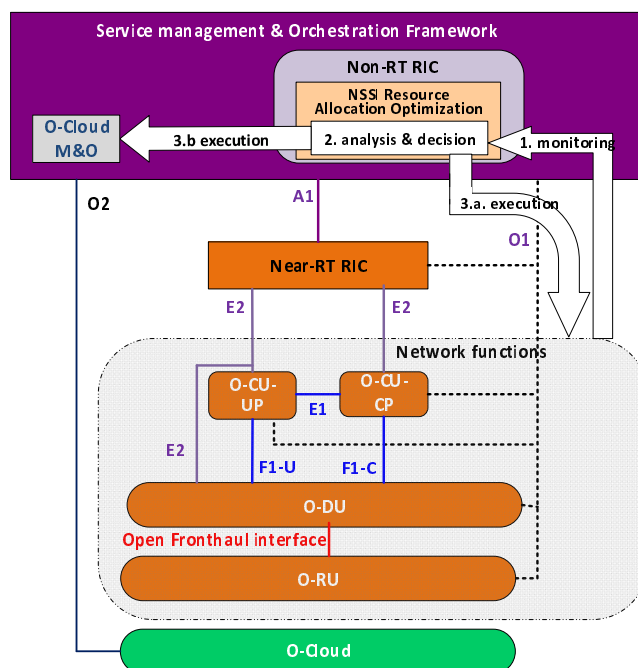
Service management & Orchestration Framework

Non-RT RIC

NSSI Resource Allocation Optimization

O-Cloud M&O

3.b execution

2. analysis & decision

1. monitoring

O2

A1

3.a. execution

O1

Near-RT RIC

E2

E2

Network functions

O-CU-UP

O-CU-CP

E1

E2

F1-U

F1-C

O-DU

Open Fronthaul interface

O-RU

O-Cloud